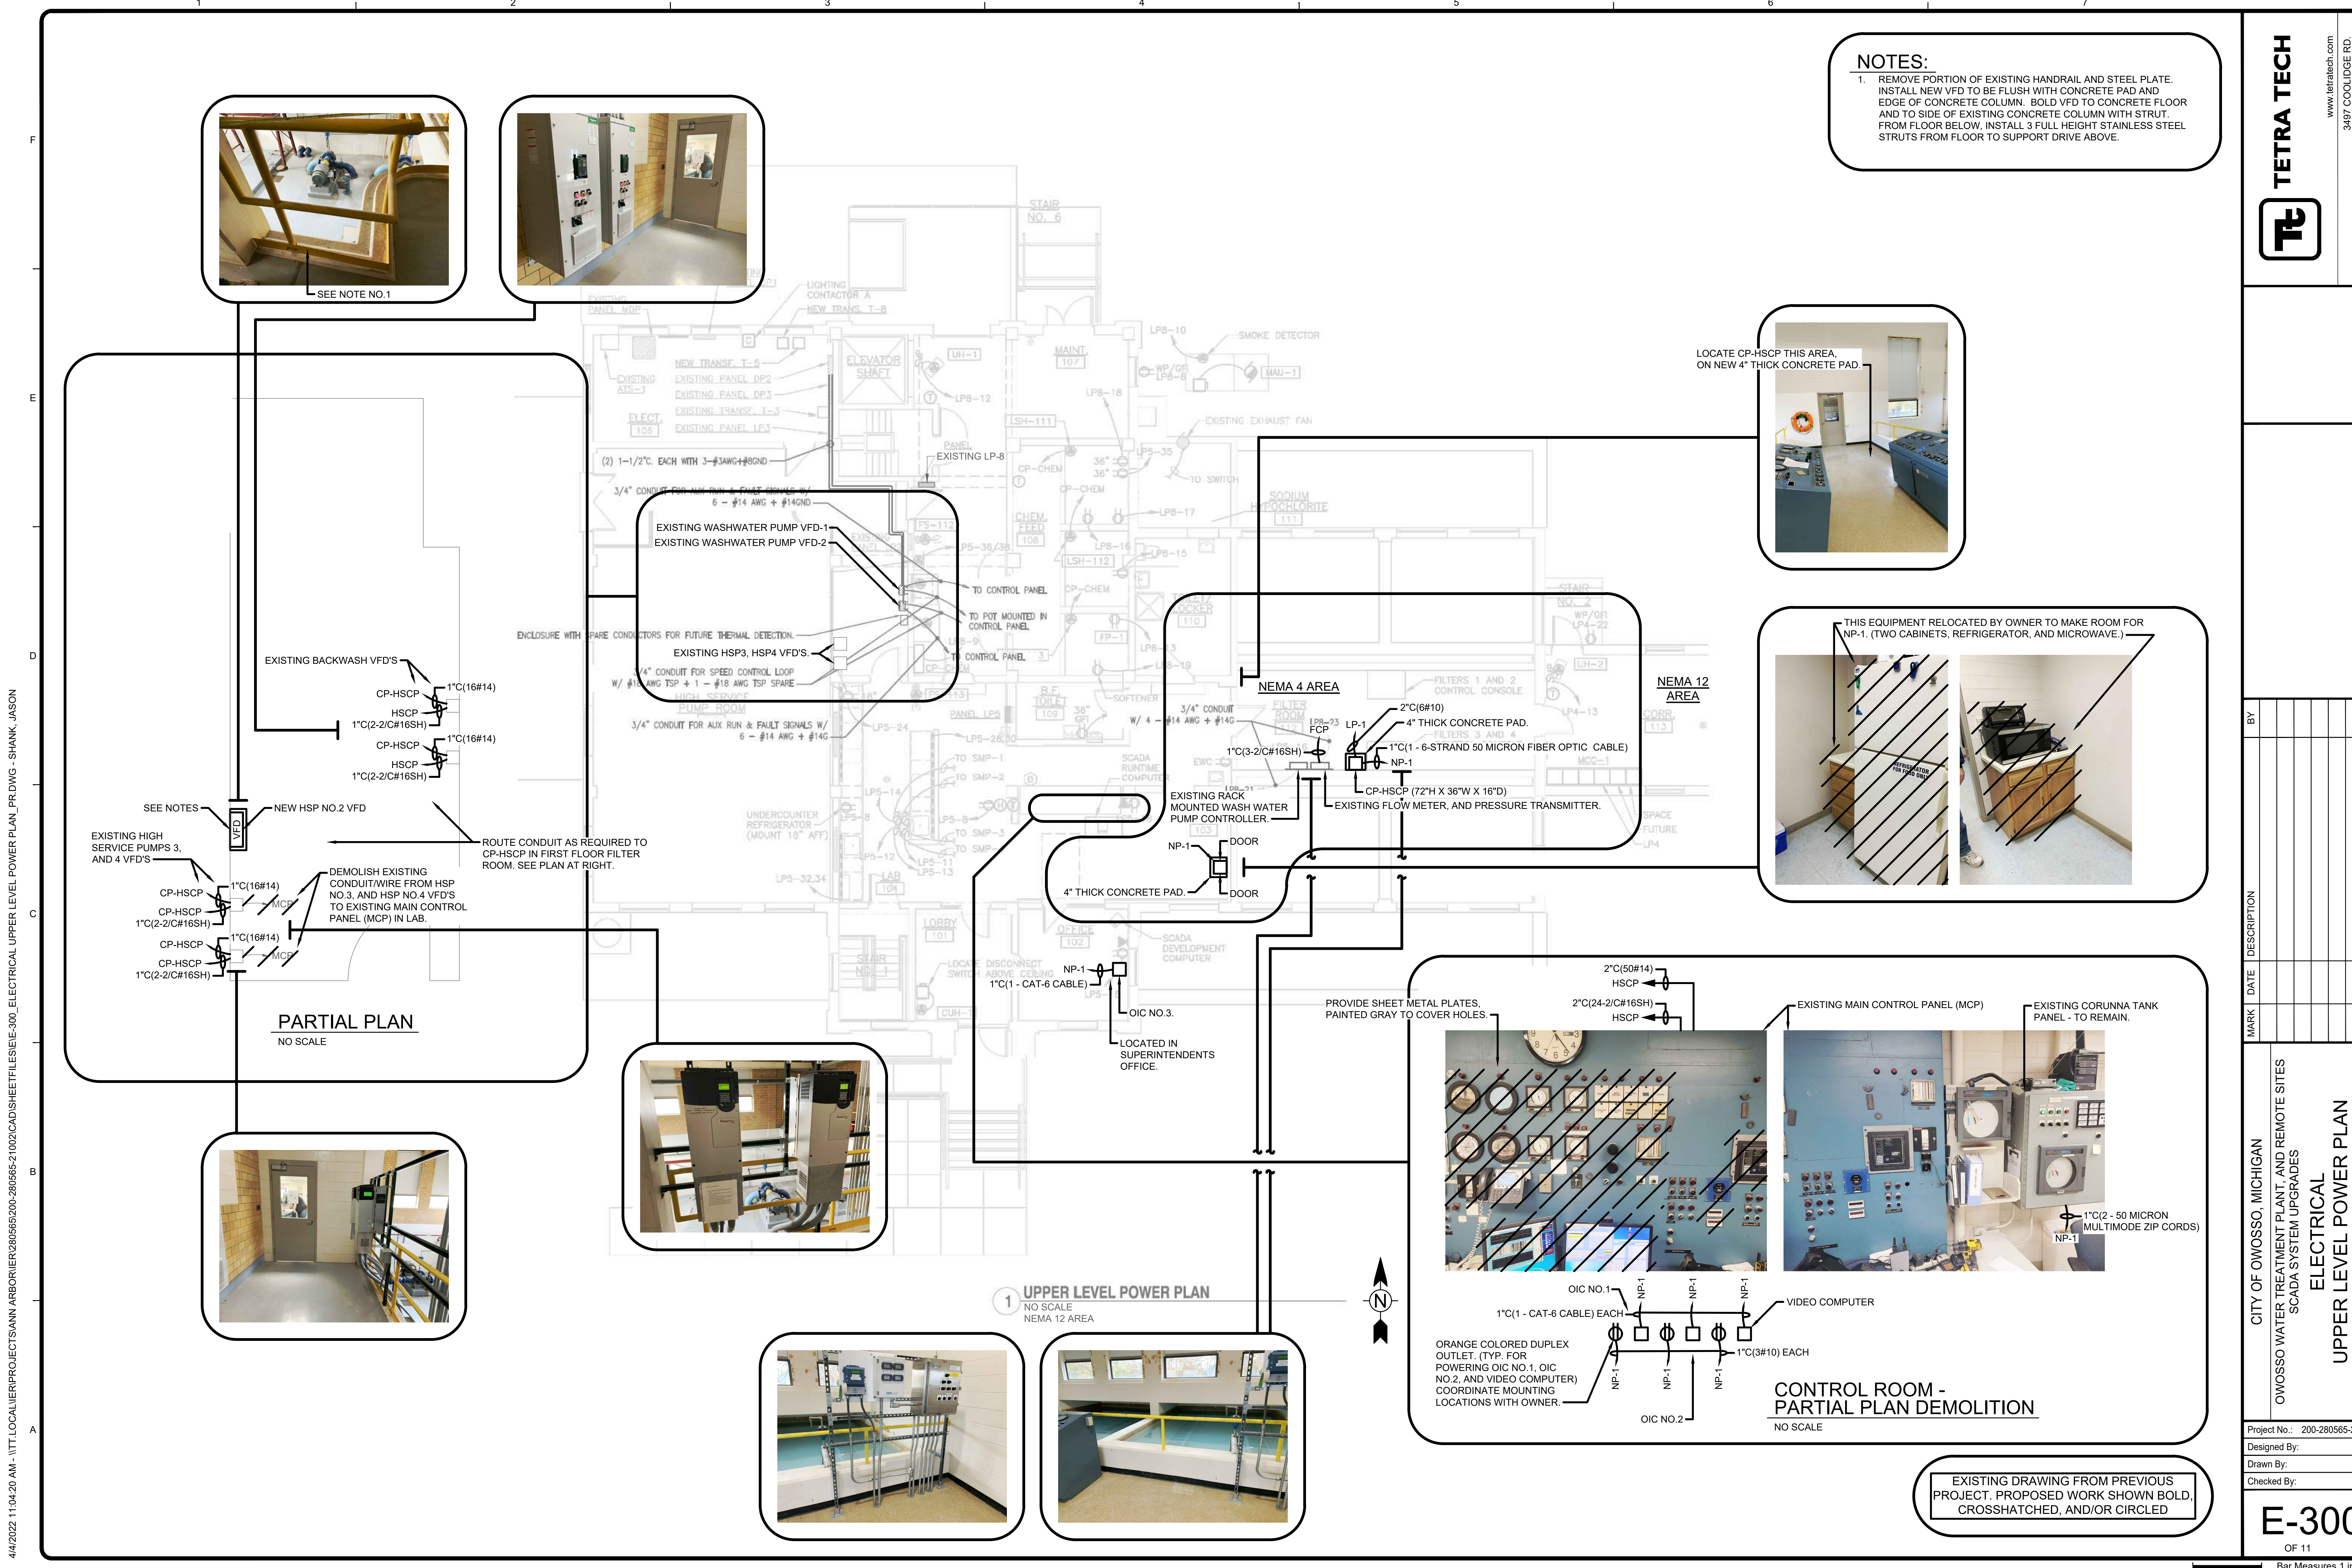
NOTES:
1. REMOVE PORTION OF EXISTING HANDRAIL AND STEEL PLATE. INSTALL NEW VFD TO BE FLUSH WITH CONCRETE PAD AND EDGE OF CONCRETE COLUMN. BOLD VFD TO CONCRETE FLOOR AND TO SIDE OF EXISTING CONCRETE COLUMN WITH STRUT. FROM FLOOR BELOW, INSTALL 3 FULL HEIGHT STAINLESS STEEL STRUTS FROM FLOOR TO SUPPORT DRIVE ABOVE.

TETRA TECH
www.tetratech.com
3497 COOLIDGE RD.

SEE NOTE NO.1

LOCATE CP-HSCP THIS AREA, ON NEW 4" THICK CONCRETE PAD.

THIS EQUIPMENT RELOCATED BY OWNER TO MAKE ROOM FOR NP-1. (TWO CABINETS, REFRIGERATOR, AND MICROWAVE.)

EXISTING WASHWATER PUMP VFD-1
EXISTING WASHWATER PUMP VFD-2
EXISTING HSP3, HSP4 VFD'S.
EXISTING LP-8
EXISTING BACKWASH VFD'S
CP-HSCP
1"C(16#14)
HSCP
1"C(2-2/C#16SH)
CP-HSCP
1"C(16#14)
HSCP
1"C(2-2/C#16SH)
SEE NOTES
NEW HSP NO.2 VFD
VFD
EXISTING HIGH SERVICE PUMPS 3, AND 4 VFD'S
ROUTE CONDUIT AS REQUIRED TO CP-HSCP IN FIRST FLOOR FILTER ROOM. SEE PLAN AT RIGHT.
CP-HSCP
1"C(16#14)
CP-HSCP
1"C(2-2/C#16SH)
MCP
DEMOLISH EXISTING CONDUIT/WIRE FROM HSP NO.3, AND HSP NO.4 VFD'S TO EXISTING MAIN CONTROL PANEL (MCP) IN LAB.
CP-HSCP
1"C(16#14)
CP-HSCP
1"C(2-2/C#16SH)
MCP
PARTIAL PLAN
NO SCALE

NEMA 4 AREA
NEMA 12 AREA
2"C(6#10)
4" THICK CONCRETE PAD.
LP-1
FCP
1"C(3-2/C#16SH)
1"C(1 - 6-STRAND 50 MICRON FIBER OPTIC CABLE)
NP-1
CP-HSCP (72"H X 36"W X 16"D)
EXISTING RACK MOUNTED WASH WATER PUMP CONTROLLER.
EXISTING FLOW METER, AND PRESSURE TRANSMITTER.
NP-1
DOOR
4" THICK CONCRETE PAD.
DOOR
NP-1
1"C(1 - CAT-6 CABLE)
OIC NO.3.
LOCATED IN SUPERINTENDENTS OFFICE.

2"C(50#14)
HSCP
2"C(24-2/C#16SH)
HSCP
PROVIDE SHEET METAL PLATES, PAINTED GRAY TO COVER HOLES.
EXISTING MAIN CONTROL PANEL (MCP)
EXISTING CORUNNA TANK PANEL - TO REMAIN.
1"C(2 - 50 MICRON MULTIMODE ZIP CORDS)
NP-1
OIC NO.1
NP-1
NP-1
NP-1
1"C(1 - CAT-6 CABLE) EACH
VIDEO COMPUTER
1"C(3#10) EACH
ORANGE COLORED DUPLEX OUTLET. (TYP. FOR POWERING OIC NO.1, OIC NO.2, AND VIDEO COMPUTER) COORDINATE MOUNTING LOCATIONS WITH OWNER.
NP-1
NP-1
NP-1
OIC NO.2
CONTROL ROOM - PARTIAL PLAN DEMOLITION
NO SCALE

1 UPPER LEVEL POWER PLAN
NO SCALE
NEMA 12 AREA
N

EXISTING DRAWING FROM PREVIOUS PROJECT. PROPOSED WORK SHOWN BOLD, CROSSHATCHED, AND/OR CIRCLED

MARK DATE DESCRIPTION BY
CITY OF OWOSSO, MICHIGAN
OWOSSO WATER TREATMENT PLANT, AND REMOTE SITES SCADA SYSTEM UPGRADES
ELECTRICAL
UPPER LEVEL POWER PLAN
Project No.: 200-280565-
Designed By:
Drawn By:
Checked By:
E-300
OF 11
Bar Measures 1 i

4/4/2022 11:04:20 AM - \\TT.LOCAL\ERPROJECTS\ANN ARBOR\ERI280565\200-280565-21002\CAD\SHEETFILES\E\E-300_ELECTRICAL UPPER LEVEL POWER PLAN_PR.DWG - SHANK, JASON